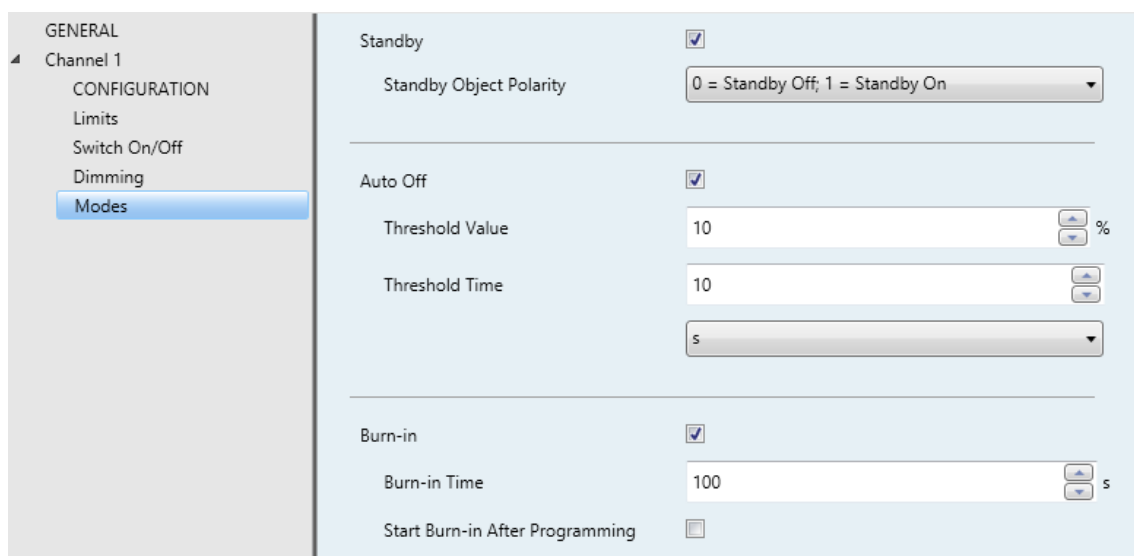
GENERAL
Channel 1
CONFIGURATION
Limits
Switch On/Off
Dimming
Modes

Standby
Standby Object Polarity
0 = Standby Off; 1 = Standby On

Auto Off
Threshold Value
10
%
Threshold Time
10
s

Burn-in
Burn-in Time
100
s
Start Burn-in After Programming